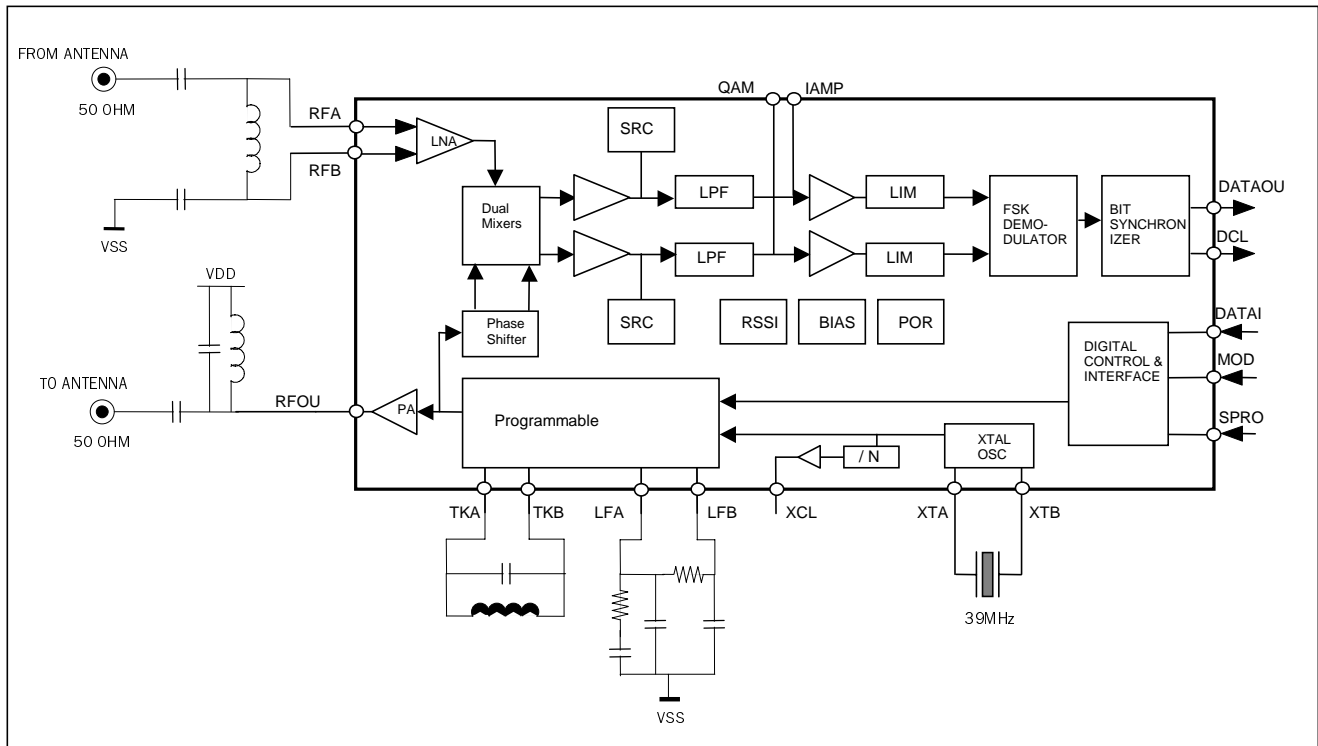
FROM ANTENNA
50 OHM
VSS
RFA
RFB
LNA
QAM
IAMP
SRC
Dual Mixers
LPF
LIM
FSK DEMODULATOR
BIT SYNCHRONIZER
DATAOU
DCL
LPF
LIM
VDD
Phase Shifter
SRC
RSSI
BIAS
POR
DATAI
DIGITAL CONTROL & INTERFACE
MOD
TO ANTENNA
50 OHM
RFOU
PA
Programmable
SPRO
/ N
XTAL OSC
TKA
TKB
LFA
LFB
XCL
XTA
XTB
39MHz
VSS